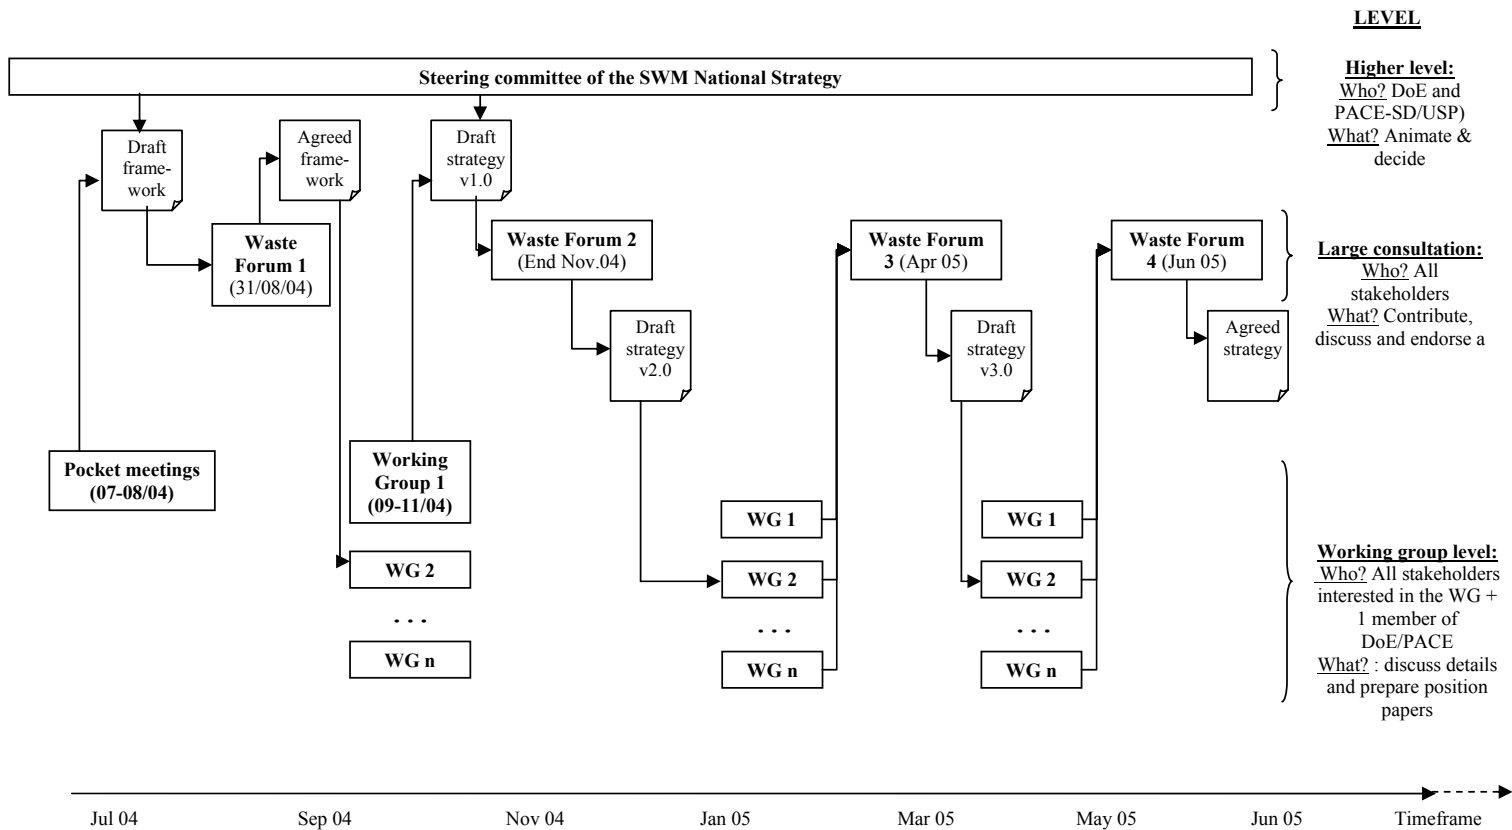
LEVEL

Steering committee of the SWM National Strategy

Higher level:
Who? DoE and PACE-SD/USP)
What? Animate & decide

Draft framework

Agreed framework

Draft strategy v1.0

Waste Forum 1 (31/08/04)

Waste Forum 2 (End Nov.04)

Waste Forum 3 (Apr 05)

Waste Forum 4 (Jun 05)

Large consultation:
Who? All stakeholders
What? Contribute, discuss and endorse a

Draft strategy v2.0

Draft strategy v3.0

Agreed strategy

Pocket meetings (07-08/04)

Working Group 1 (09-11/04)

WG 2

. . .

WG n

WG 1

WG 2

. . .

WG n

WG 1

WG 2

. . .

WG n

Working group level:
Who? All stakeholders interested in the WG + 1 member of DoE/PACE
What? : discuss details and prepare position papers

Jul 04 Sep 04 Nov 04 Jan 05 Mar 05 May 05 Jun 05 Timeframe